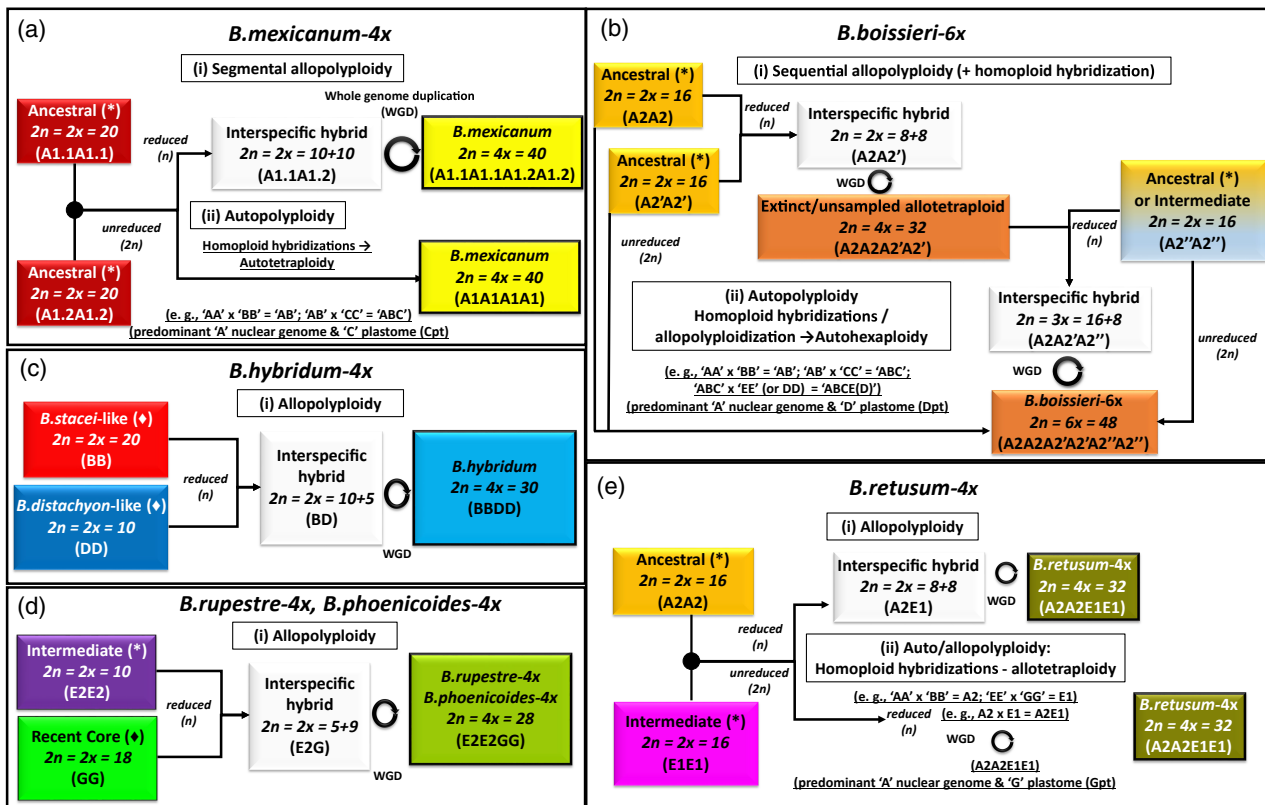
(a) B.mexicanum-4x

(i) Segmental allopolyploidy

Ancestral (*)
2n = 2x = 20
(A1.1A1.1)

reduced (n)

Whole genome duplication (WGD)

Interspecific hybrid
2n = 2x = 10+10
(A1.1A1.2)

B.mexicanum
2n = 4x = 40
(A1.1A1.1A1.2A1.2)

unreduced (2n)

(ii) Autopolyploidy

Homoploid hybridizations → Autotetraploidy

Ancestral (*)
2n = 2x = 20
(A1.2A1.2)

B.mexicanum
2n = 4x = 40
(A1A1A1A1)

(e. g., 'AA' x 'BB' = 'AB'; 'AB' x 'CC' = 'ABC')
(predominant 'A' nuclear genome & 'C' plastome (Cpt)

(b) B.boissieri-6x

Ancestral (*)
2n = 2x = 16
(A2A2)

(i) Sequential allopolyploidy (+ homoploid hybridization)

reduced (n)

Interspecific hybrid
2n = 2x = 8+8
(A2A2')

Ancestral (*)
2n = 2x = 16
(A2'A2')

WGD

Extinct/unsampled allotetraploid
2n = 4x = 32
(A2A2A2'A2')

Ancestral (*) or Intermediate
2n = 2x = 16
(A2''A2'')

reduced (n)

unreduced (2n)

(ii) Autopolyploidy
Homoploid hybridizations /
allopolyploidization →Autohexaploidy

Interspecific hybrid
2n = 3x = 16+8
(A2A2'A2'')

unreduced (2n)

(e. g., 'AA' x 'BB' = 'AB'; 'AB' x 'CC' = 'ABC';
'ABC' x 'EE' (or DD) = 'ABCE(D)')
(predominant 'A' nuclear genome & 'D' plastome (Dpt)

WGD

B.boissieri-6x
2n = 6x = 48
(A2A2A2'A2'A2''A2'')

(c) B.hybridum-4x

(i) Allopolyploidy

B.stacei-like (♦)
2n = 2x = 20
(BB)

reduced (n)

Interspecific hybrid
2n = 2x = 10+5
(BD)

B.hybridum
2n = 4x = 30
(BBDD)

B.distachyon-like (♦)
2n = 2x = 10
(DD)

WGD

(d) B.rupestre-4x, B.phoenicoides-4x

(i) Allopolyploidy

Intermediate (*)
2n = 2x = 10
(E2E2)

reduced (n)

Interspecific hybrid
2n = 2x = 5+9
(E2G)

B.rupestre-4x
B.phoenicoides-4x
2n = 4x = 28
(E2E2GG)

Recent Core (♦)
2n = 2x = 18
(GG)

WGD

(e) B.retusum-4x

(i) Allopolyploidy

Ancestral (*)
2n = 2x = 16
(A2A2)

Interspecific hybrid
2n = 2x = 8+8
(A2E1)

WGD

B.retusum-4x
2n = 4x = 32
(A2A2E1E1)

reduced (n)

unreduced (2n)

(ii) Auto/allopolyploidy:
Homoploid hybridizations - allotetraploidy

(e. g., 'AA' x 'BB' = A2; 'EE' x 'GG' = E1)
(e. g., A2 x E1 = A2E1)

reduced (n)

Intermediate (*)
2n = 2x = 16
(E1E1)

WGD

(A2A2E1E1)

B.retusum-4x
2n = 4x = 32
(A2A2E1E1)

(predominant 'A' nuclear genome & 'G' plastome (Gpt)